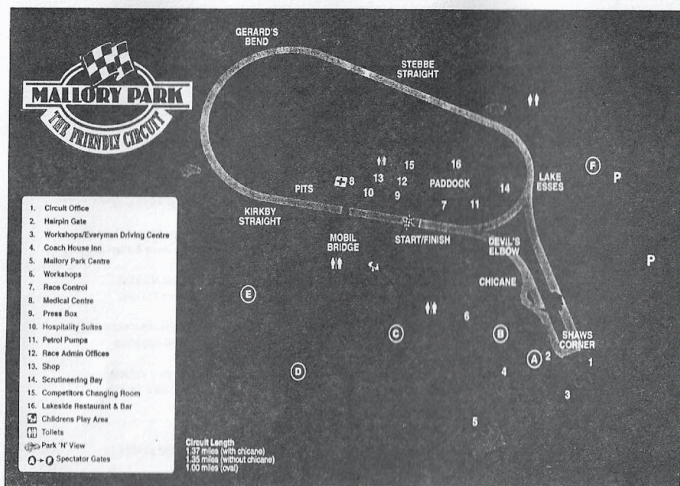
MALLORY PARK
THE FRIENDLY CIRCUIT

GERARD'S BEND

STEBBE STRAIGHT

PITS

8 13 15 16
10 12 9
PADDOCK
7 11 14

LAKE ESSES

F

P

KIRKBY STRAIGHT

MOBIL BRIDGE

START/FINISH

DEVIL'S ELBOW

CHICANE

E

C

6

B

SHAWS CORNER

A 2 1

4

3

D

5

P

1. Circuit Office
2. Hairpin Gate
3. Workshops/Everyman Driving Centre
4. Coach House Inn
5. Mallory Park Centre
6. Workshops
7. Race Control
8. Medical Centre
9. Press Box
10. Hospitality Suites
11. Petrol Pumps
12. Race Admin Offices
13. Shop
14. Scrutineering Bay
15. Competitors Changing Room
16. Lakeside Restaurant & Bar
Childrens Play Area
Toilets
Park 'N' View
A - D Spectator Gates

Circuit Length
1.37 miles (with chicane)
1.35 miles (without chicane)
1.00 miles (oval)